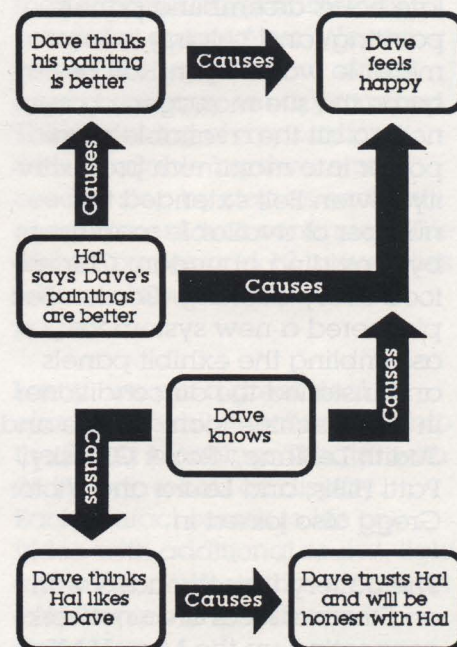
Dave thinks his painting is better

Causes

Dave feels happy

Causes

Hal says Dave's paintings are better

Causes

Causes

Dave knows

Causes

Dave thinks Hal likes Dave

Causes

Dave trusts Hal and will be honest with Hal